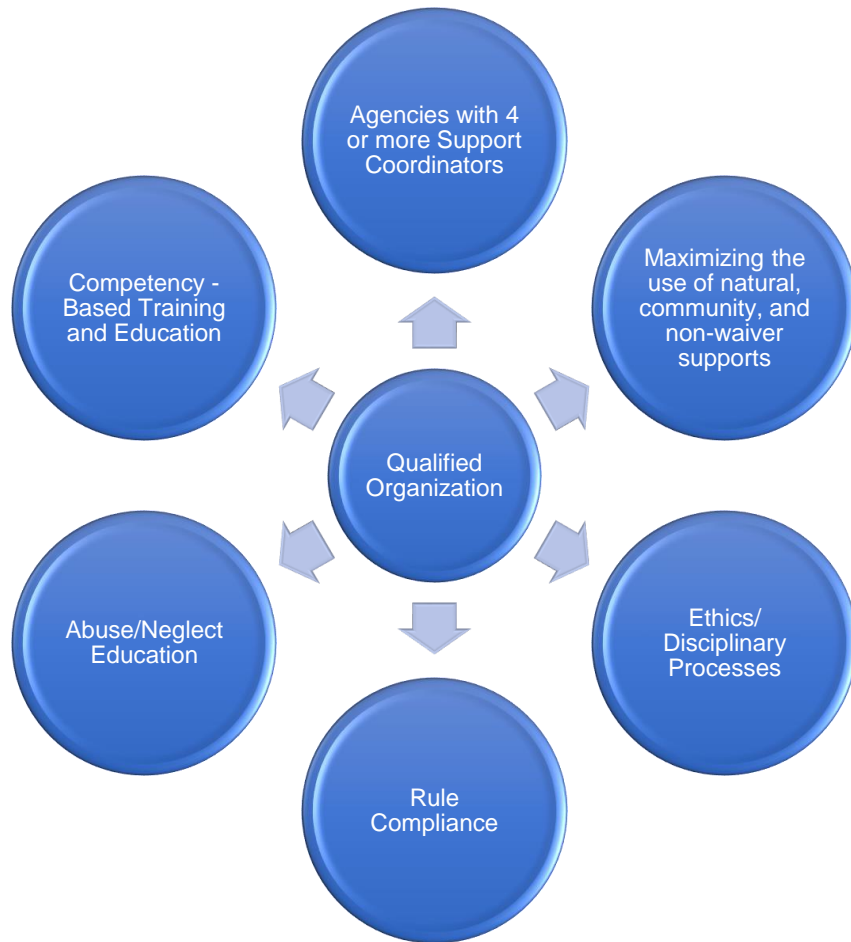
Agencies with 4 or more Support Coordinators

Competency - Based Training and Education

Maximizing the use of natural, community, and non-waiver supports

Qualified Organization

Abuse/Neglect Education

Ethics/ Disciplinary Processes

Rule Compliance